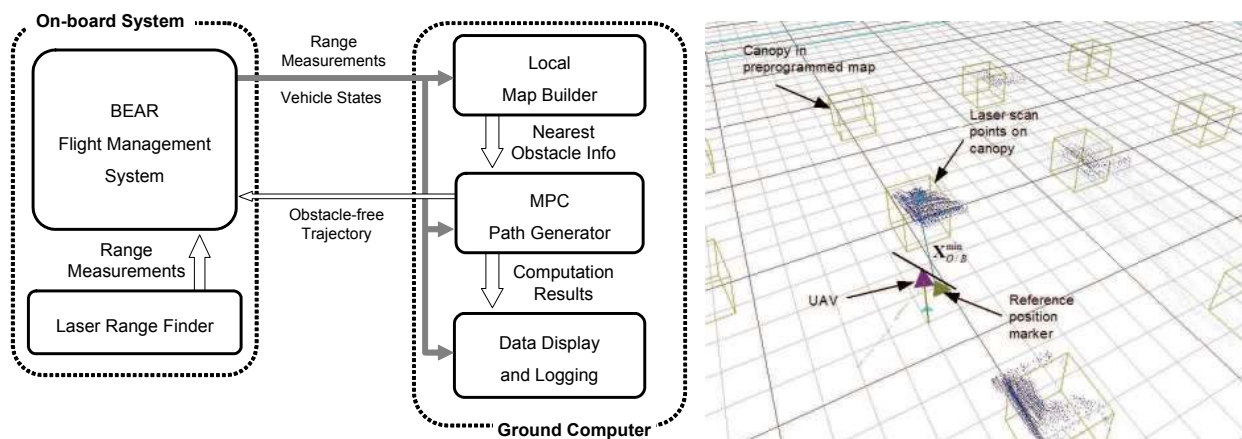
On-board System

BEAR Flight Management System

Range Measurements

Laser Range Finder

Range Measurements

Vehicle States

Obstacle-free Trajectory

Local Map Builder

Nearest Obstacle Info

MPC Path Generator

Computation Results

Data Display and Logging

Ground Computer

Canopy in preprogrammed map

Laser scan points on canopy

$\mathbf{X}_{O/B}^{\min}$

UAV

Reference position marker